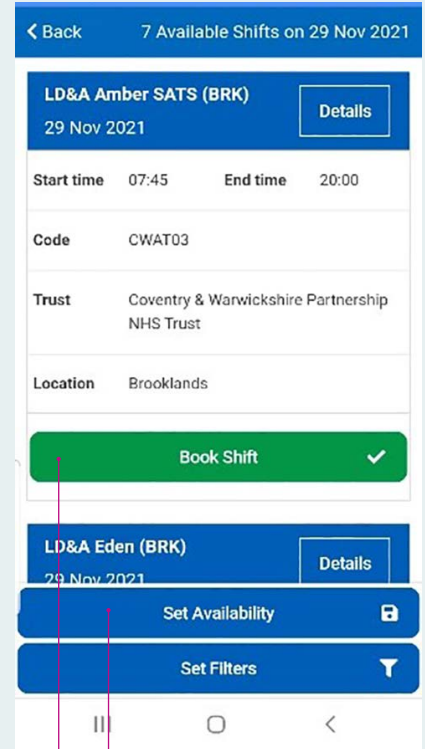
< Back 7 Available Shifts on 29 Nov 2021

LD&A Amber SATS (BRK)
29 Nov 2021
Details

| | | | |
|---|---|---|---|
| Start time | 07:45 | End time | 20:00 |
| Code | CWAT03 | | |
| Trust | Coventry & Warwickshire Partnership NHS Trust | | |
| Location | Brooklands | | |

Book Shift

LD&A Eden (BRK)
29 Nov 2021
Details

Set Availability

Set Filters